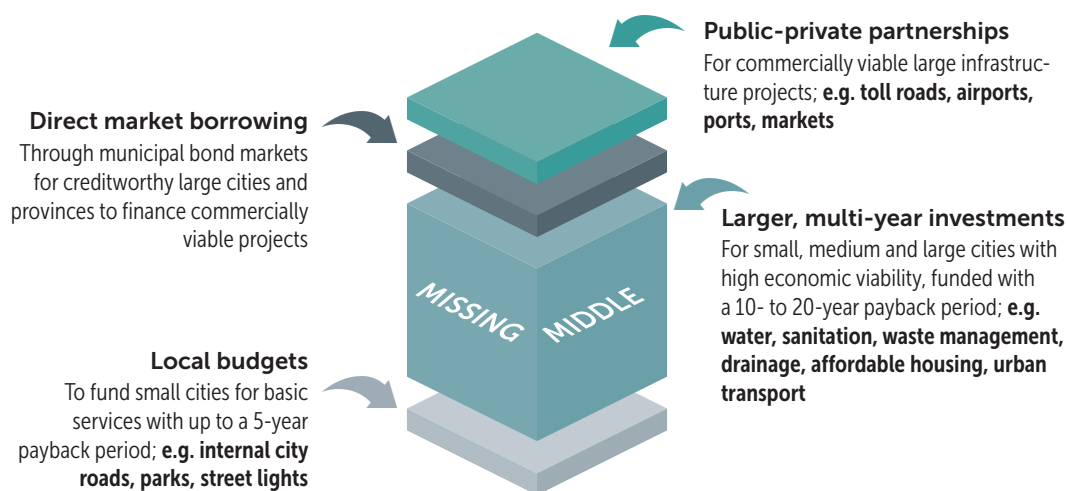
Public-private partnerships
For commercially viable large infrastructure projects; **e.g. toll roads, airports, ports, markets**

Direct market borrowing
Through municipal bond markets for creditworthy large cities and provinces to finance commercially viable projects

Larger, multi-year investments
For small, medium and large cities with high economic viability, funded with a 10- to 20-year payback period; **e.g. water, sanitation, waste management, drainage, affordable housing, urban transport**

MISSING MIDDLE

Local budgets
To fund small cities for basic services with up to a 5-year payback period; **e.g. internal city roads, parks, street lights**